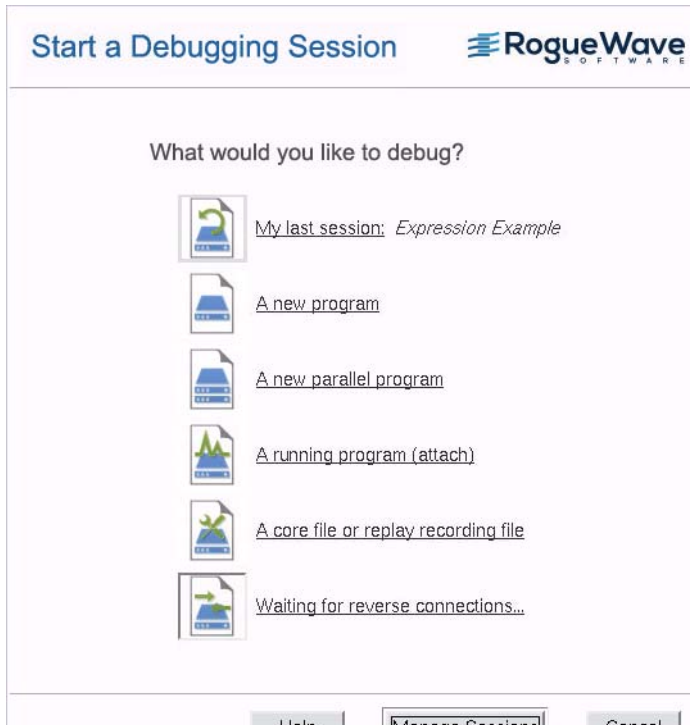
Start a Debugging Session

RogueWave SOFTWARE

What would you like to debug?

My last session: Expression Example

A new program

A new parallel program

A running program (attach)

A core file or replay recording file

Waiting for reverse connections...

Help

Manage Sessions

Cancel